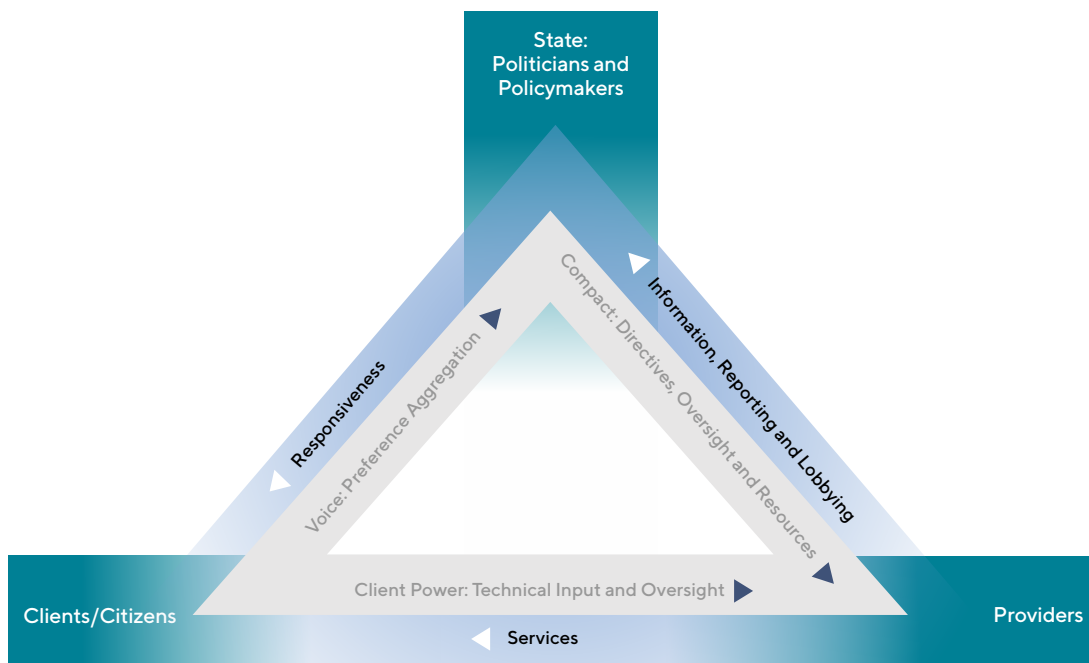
State:
Politicians and Policymakers

Responsiveness

Voice: Preference Aggregation

Compact: Directives, Oversight and Resources

Information, Reporting and Lobbying

Clients/Citizens

Client Power: Technical Input and Oversight

Providers

Services